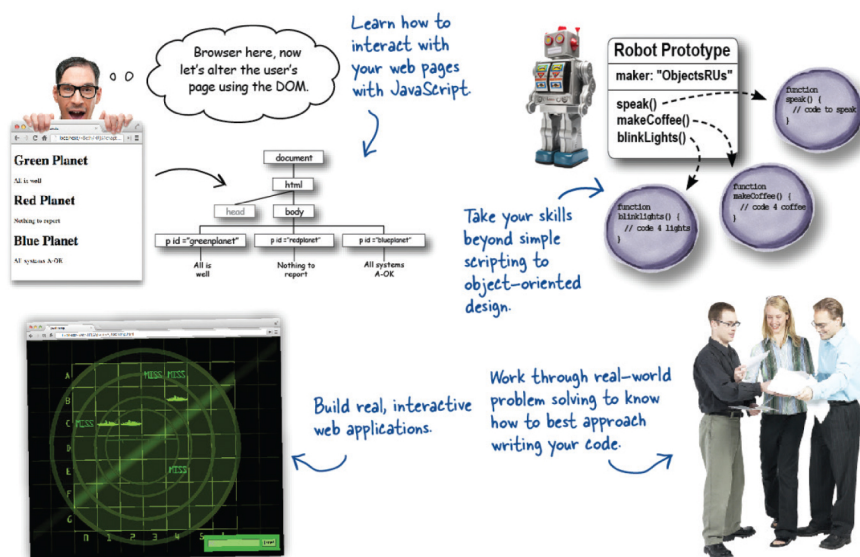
Browser here, now let's alter the user's page using the DOM.

Learn how to interact with your web pages with JavaScript.

Green Planet

All is well

Red Planet

Nothing to report

Blue Planet

All systems A-OK

document

html

head

body

p id ="greenplanet"

p id ="redplanet"

p id ="blueplanet"

All is well

Nothing to report

All systems A-OK

Robot Prototype

maker: "ObjectsRUs"

speak()

makeCoffee()

blinkLights()

function speak() { // code to speak }

function makeCoffee() { // code 4 coffee }

function blinkLights() { // code 4 lights }

Take your skills beyond simple scripting to object-oriented design.

A

B

C

D

E

F

G

MISS

MISS

MISS

MISS

Fire!

Build real, interactive web applications.

Work through real-world problem solving to know how to best approach writing your code.